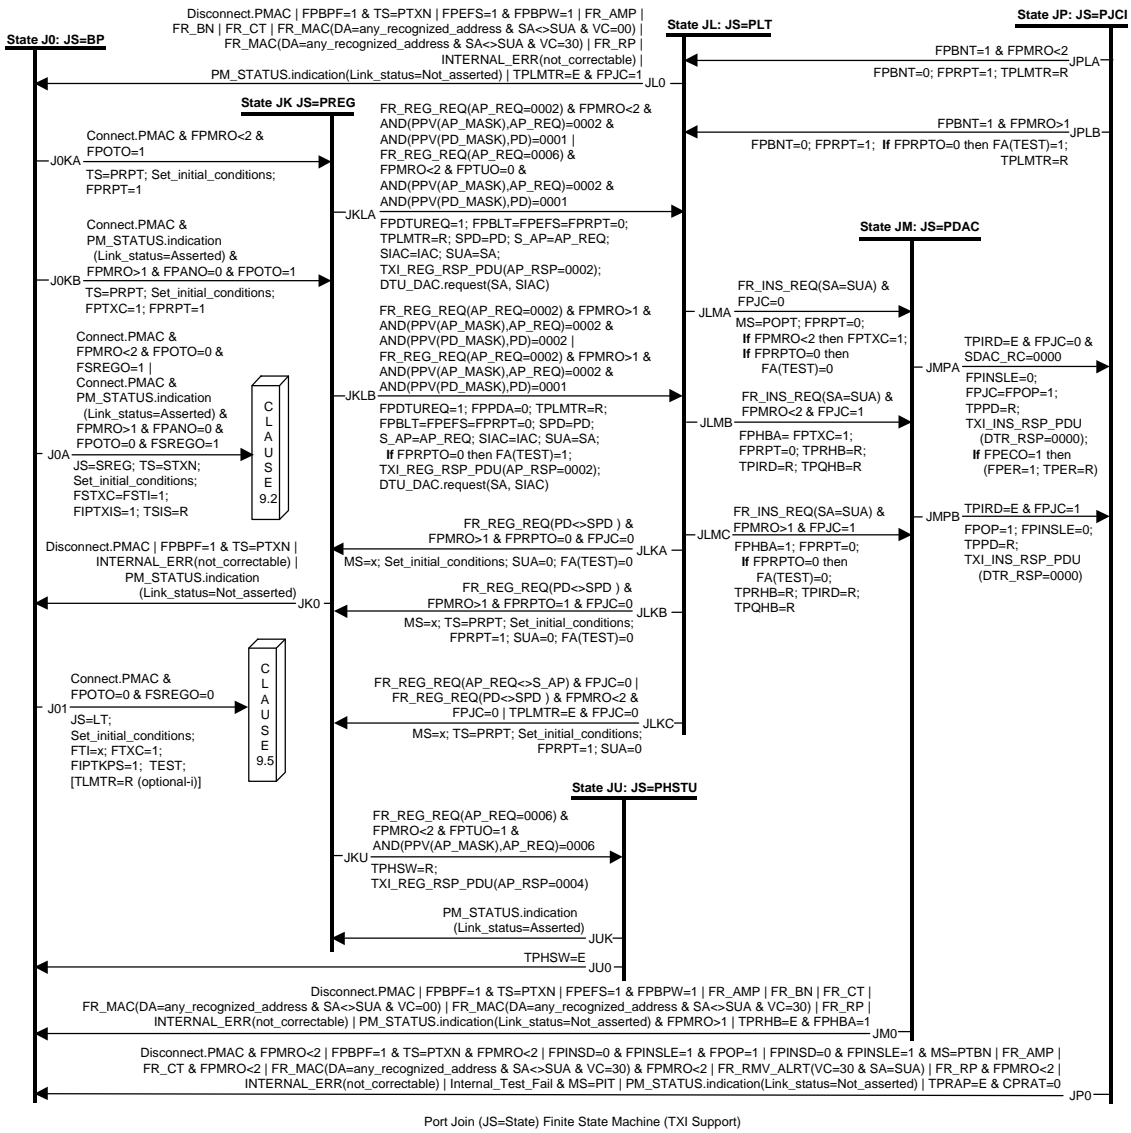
State J0: JS=BP

State JL: JS=PLT

State JP: JS=PJCI

Disconnect.PMAC | FPBPF=1 & TS=PTXN | FPEFS=1 & FPBPW=1 | FR_AMP | FR_BN | FR_CT | FR_MAC(DA=any_recognized_address & SA<>SUA & VC=00) | FR_MAC(DA=any_recognized_address & SA<>SUA & VC=30) | FR_RP | INTERNAL_ERR(not_correctable) | PM_STATUS.indication(Link_status=Not_asserted) | TPLMTR=E & FPJC=1

JL0

FPBNT=1 & FPMRO<2

JPLA

FPBNT=0; FPRPT=1; TPLMTR=R

State JK JS=PREG

FR_REG_REQ(AP_REQ=0002) & FPMRO<2 & AND(PPV(AP_MASK),AP_REQ)=0002 & AND(PPV(PD_MASK),PD)=0001 | FR_REG_REQ(AP_REQ=0006) & FPMRO<2 & FPTUO=0 & AND(PPV(AP_MASK),AP_REQ)=0002 & AND(PPV(PD_MASK),PD)=0001

FPBNT=1 & FPMRO>1

JPLB

FPBNT=0; FPRPT=1; If FPRPTO=0 then FA(TEST)=1; TPLMTR=R

Connect.PMAC & FPMRO<2 & FPOTO=1

J0KA

TS=PRPT; Set_initial_conditions; FPRPT=1

JKLA

FPDTUREQ=1; FPBLT=FPEFS=FPRPT=0; TPLMTR=R; SPD=PD; S_AP=AP_REQ; SIAC=IAC; SUA=SA; TXI_REG_RSP_PDU(AP_RSP=0002); DTU_DAC.request(SA, SIAC)

State JM: JS=PDAC

Connect.PMAC & PM_STATUS.indication (Link_status=Asserted) & FPMRO>1 & FPANO=0 & FPOTO=1

J0KB

TS=PRPT; Set_initial_conditions; FPTXC=1; FPRPT=1

FR_INS_REQ(SA=SUA) & FPJC=0

JLMA

MS=POPT; FPRPT=0; If FPMRO<2 then FPTXC=1; If FPRPTO=0 then FA(TEST)=0

FR_REG_REQ(AP_REQ=0002) & FPMRO>1 & AND(PPV(AP_MASK),AP_REQ)=0002 & AND(PPV(PD_MASK),PD)=0002 | FR_REG_REQ(AP_REQ=0002) & FPMRO>1 & AND(PPV(AP_MASK),AP_REQ)=0002 & AND(PPV(PD_MASK),PD)=0001

TPIRD=E & FPJC=0 & SDAC_RC=0000

JMPA

FPINSLE=0; FPJC=FPOP=1; TPPD=R; TXI_INS_RSP_PDU (DTR_RSP=0000); If FPECO=1 then (FPER=1; TPER=R)

Connect.PMAC & FPMRO<2 & FPOTO=0 & FSREGO=1 | Connect.PMAC & PM_STATUS.indication (Link_status=Asserted) & FPMRO>1 & FPANO=0 & FPOTO=0 & FSREGO=1

C L A U S E 9.2

JKLB

FPDTUREQ=1; FPPDA=0; TPLMTR=R; FPBLT=FPEFS=FPRPT=0; SPD=PD; S_AP=AP_REQ; SIAC=IAC; SUA=SA; If FPRPTO=0 then FA(TEST)=1; TXI_REG_RSP_PDU(AP_RSP=0002); DTU_DAC.request(SA, SIAC)

FR_INS_REQ(SA=SUA) & FPMRO<2 & FPJC=1

JLMB

FPHBA= FPTXC=1; FPRPT=0; TPRHB=R; TPIRD=R; TPQHB=R

J0A

JS=SREG; TS=STXN; Set_initial_conditions; FSTXC=FSTI=1; FIPTXIS=1; TSIS=R

FR_INS_REQ(SA=SUA) & FPMRO>1 & FPJC=1

JLMC

TPIRD=E & FPJC=1

JMPB

FPOP=1; FPINSLE=0; TPPD=R; TXI_INS_RSP_PDU (DTR_RSP=0000)

FR_REG_REQ(PD<>SPD ) & FPMRO>1 & FPRPTO=0 & FPJC=0

JLKA

MS=x; Set_initial_conditions; SUA=0; FA(TEST)=0

FPHBA=1; FPRPT=0; If FPRPTO=0 then FA(TEST)=0; TPRHB=R; TPIRD=R; TPQHB=R

Disconnect.PMAC | FPBPF=1 & TS=PTXN | INTERNAL_ERR(not_correctable) | PM_STATUS.indication (Link_status=Not_asserted)

JK0

FR_REG_REQ(PD<>SPD ) & FPMRO>1 & FPRPTO=1 & FPJC=0

JLKB

MS=x; TS=PRPT; Set_initial_conditions; FPRPT=1; SUA=0; FA(TEST)=0

Connect.PMAC & FPOTO=0 & FSREGO=0

J01

JS=LT; Set_initial_conditions; FTI=x; FTXC=1; FIPTKPS=1; TEST; [TLMTR=R (optional-i)]

C L A U S E 9.5

FR_REG_REQ(AP_REQ<>S_AP) & FPJC=0 | FR_REG_REQ(PD<>SPD ) & FPMRO<2 & FPJC=0 | TPLMTR=E & FPJC=0

JLKC

MS=x; TS=PRPT; Set_initial_conditions; FPRPT=1; SUA=0

State JU: JS=PHSTU

FR_REG_REQ(AP_REQ=0006) & FPMRO<2 & FPTUO=1 & AND(PPV(AP_MASK),AP_REQ)=0006

JKU

TPHSW=R; TXI_REG_RSP_PDU(AP_RSP=0004)

PM_STATUS.indication (Link_status=Asserted)

JUK

TPHSW=E

JU0

Disconnect.PMAC | FPBPF=1 & TS=PTXN | FPEFS=1 & FPBPW=1 | FR_AMP | FR_BN | FR_CT | FR_MAC(DA=any_recognized_address & SA<>SUA & VC=00) | FR_MAC(DA=any_recognized_address & SA<>SUA & VC=30) | FR_RP | INTERNAL_ERR(not_correctable) | PM_STATUS.indication(Link_status=Not_asserted) & FPMRO>1 | TPRHB=E & FPHBA=1

JM0

Disconnect.PMAC & FPMRO<2 | FPBPF=1 & TS=PTXN & FPMRO<2 | FPINSD=0 & FPINSLE=1 & FPOP=1 | FPINSD=0 & FPINSLE=1 & MS=PTBN | FR_AMP | FR_CT & FPMRO<2 | FR_MAC(DA=any_recognized_address & SA<>SUA & VC=30) & FPMRO<2 | FR_RMV_ALRT(VC=30 & SA=SUA) | FR_RP & FPMRO<2 | INTERNAL_ERR(not_correctable) | Internal_Test_Fail & MS=PIT | PM_STATUS.indication(Link_status=Not_asserted) | TPRAP=E & CPRAT=0

JP0

Port Join (JS=State) Finite State Machine (TXI Support)